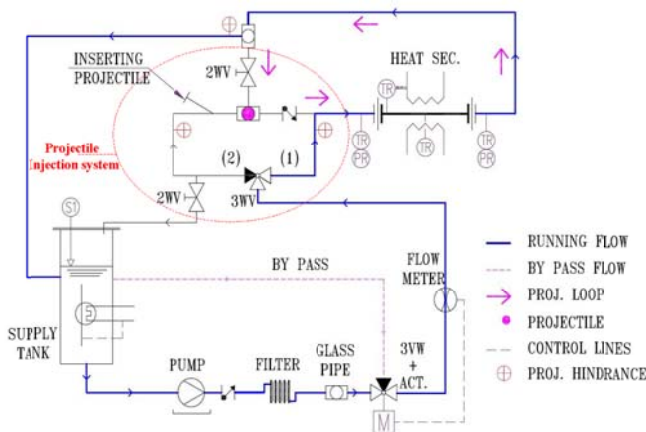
INSERTING PROJECTILE

2WV

HEAT SEC.

TR

TR

TR

PR

TR

PR

Projectile Injection system

(2)

(1)

2WV

3WV

S1

BY PASS

FLOW METER

SUPPLY TANK

PUMP

FILTER

GLASS PIPE

3VW + ACT.

M

RUNNING FLOW

BY PASS FLOW

PROJ. LOOP

PROJECTILE

CONTROL LINES

PROJ. HINDRANCE